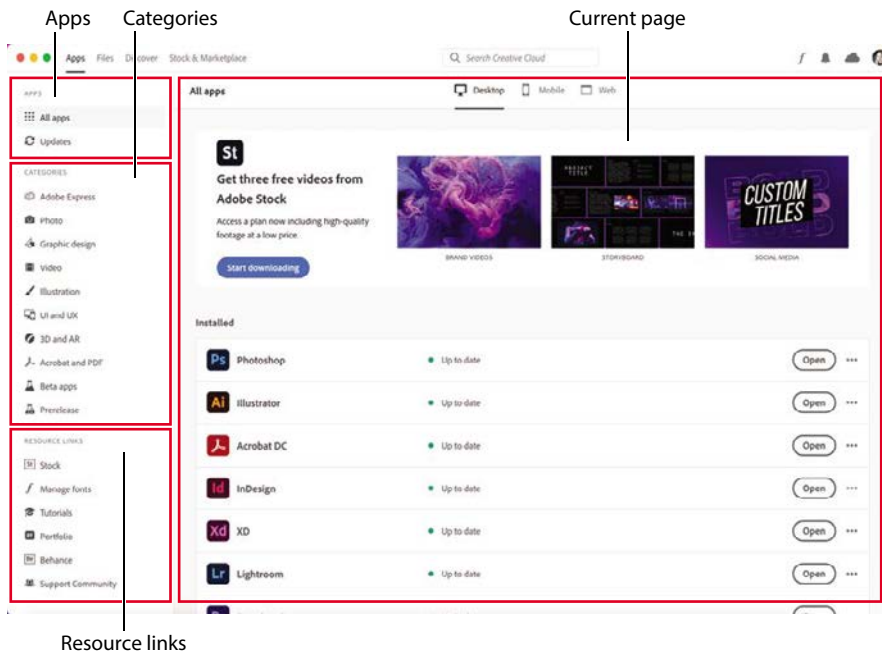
Apps
Categories
Current page

Apps Files Discover Stock & Marketplace
Search Creative Cloud

APPS
All apps
Updates

CATEGORIES
Adobe Express
Photo
Graphic design
Video
Illustration
UI and UX
3D and AR
Acrobat and PDF
Beta apps
Prerelease

RESOURCE LINKS
Stock
Manage fonts
Tutorials
Portfolio
Behance
Support Community

All apps
Desktop Mobile Web

St
Get three free videos from Adobe Stock
Access a plan now including high-quality footage at a low price.
Start downloading

BRAND VIDEOS
STORYBOARD
CUSTOM TITLES
SOCIAL MEDIA

Installed

| | | | |
|---|---|---|---|
| Ps | Photoshop | Up to date | Open |
| Ai | Illustrator | Up to date | Open |
| | Acrobat DC | Up to date | Open |
| Id | InDesign | Up to date | Open |
| Xd | XD | Up to date | Open |
| Lr | Lightroom | Up to date | Open |

Resource links